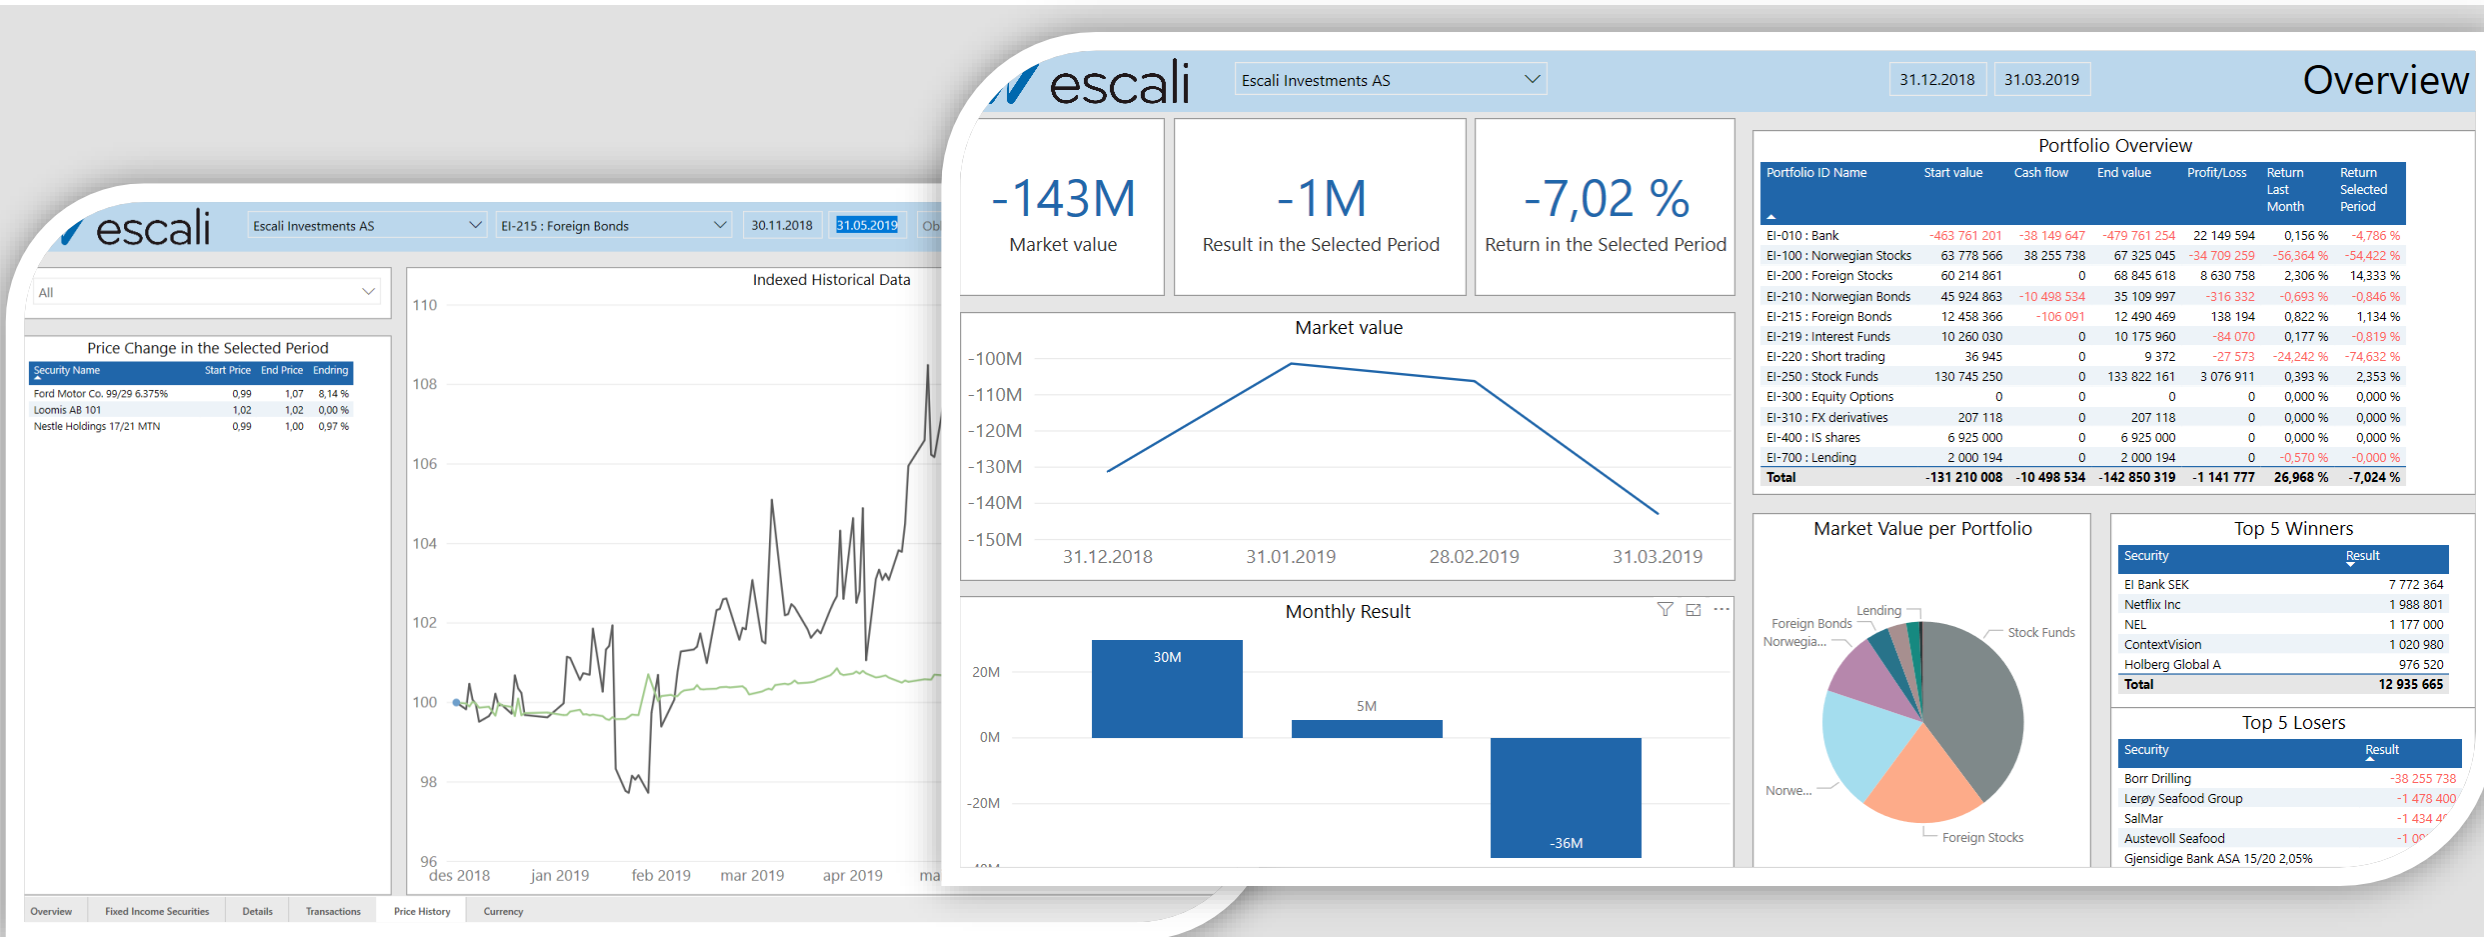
escali
Escali Investments AS
EI-215 : Foreign Bonds
30.11.2018
31.05.2019
Ob

All

Price Change in the Selected Period

| Security Name | Start Price | End Price | Endring |
|---|---|---|---|
| Ford Motor Co. 99/29 6.375% | 0,99 | 1,07 | 8,14 % |
| Loomis AB 101 | 1,02 | 1,02 | 0,00 % |
| Nestle Holdings 17/21 MTN | 0,99 | 1,00 | 0,97 % |

Indexed Historical Data
110
108
106
104
102
100
98
96
des 2018
jan 2019
feb 2019
mar 2019
apr 2019
ma

Overview
Fixed Income Securities
Details
Transactions
Price History
Currency

escali
Escali Investments AS
31.12.2018
31.03.2019
Overview

-143M
Market value

-1M
Result in the Selected Period

-7,02 %
Return in the Selected Period

Market value
-100M
-110M
-120M
-130M
-140M
-150M
31.12.2018
31.01.2019
28.02.2019
31.03.2019

Monthly Result
20M
0M
-20M
30M
5M
-36M

Portfolio Overview

| Portfolio ID Name | Start value | Cash flow | End value | Profit/Loss | Return Last Month | Return Selected Period |
|---|---|---|---|---|---|---|
| EI-010 : Bank | -463 761 201 | -38 149 647 | -479 761 254 | 22 149 594 | 0,156 % | -4,786 % |
| EI-100 : Norwegian Stocks | 63 778 566 | 38 255 738 | 67 325 045 | -34 709 259 | -56,364 % | -54,422 % |
| EI-200 : Foreign Stocks | 60 214 861 | 0 | 68 845 618 | 8 630 758 | 2,306 % | 14,333 % |
| EI-210 : Norwegian Bonds | 45 924 863 | -10 498 534 | 35 109 997 | -316 332 | -0,693 % | -0,846 % |
| EI-215 : Foreign Bonds | 12 458 366 | -106 091 | 12 490 469 | 138 194 | 0,822 % | 1,134 % |
| EI-219 : Interest Funds | 10 260 030 | 0 | 10 175 960 | -84 070 | 0,177 % | -0,819 % |
| EI-220 : Short trading | 36 945 | 0 | 9 372 | -27 573 | -24,242 % | -74,632 % |
| EI-250 : Stock Funds | 130 745 250 | 0 | 133 822 161 | 3 076 911 | 0,393 % | 2,353 % |
| EI-300 : Equity Options | 0 | 0 | 0 | 0 | 0,000 % | 0,000 % |
| EI-310 : FX derivatives | 207 118 | 0 | 207 118 | 0 | 0,000 % | 0,000 % |
| EI-400 : IS shares | 6 925 000 | 0 | 6 925 000 | 0 | 0,000 % | 0,000 % |
| EI-700 : Lending | 2 000 194 | 0 | 2 000 194 | 0 | -0,570 % | -0,000 % |
| Total | -131 210 008 | -10 498 534 | -142 850 319 | -1 141 777 | 26,968 % | -7,024 % |

Market Value per Portfolio
Lending
Foreign Bonds
Norwegia...
Stock Funds
Norwe...
Foreign Stocks

Top 5 Winners

| Security | Result |
|---|---|
| EI Bank SEK | 7 772 364 |
| Netflix Inc | 1 988 801 |
| NEL | 1 177 000 |
| ContextVision | 1 020 980 |
| Holberg Global A | 976 520 |
| Total | 12 935 665 |

Top 5 Losers

| Security | Result |
|---|---|
| Borr Drilling | -38 255 738 |
| Lerøy Seafood Group | -1 478 400 |
| SalMar | -1 434 4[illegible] |
| Austevoll Seafood | -1 0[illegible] |
| Gjensidige Bank ASA 15/20 2,05% | |